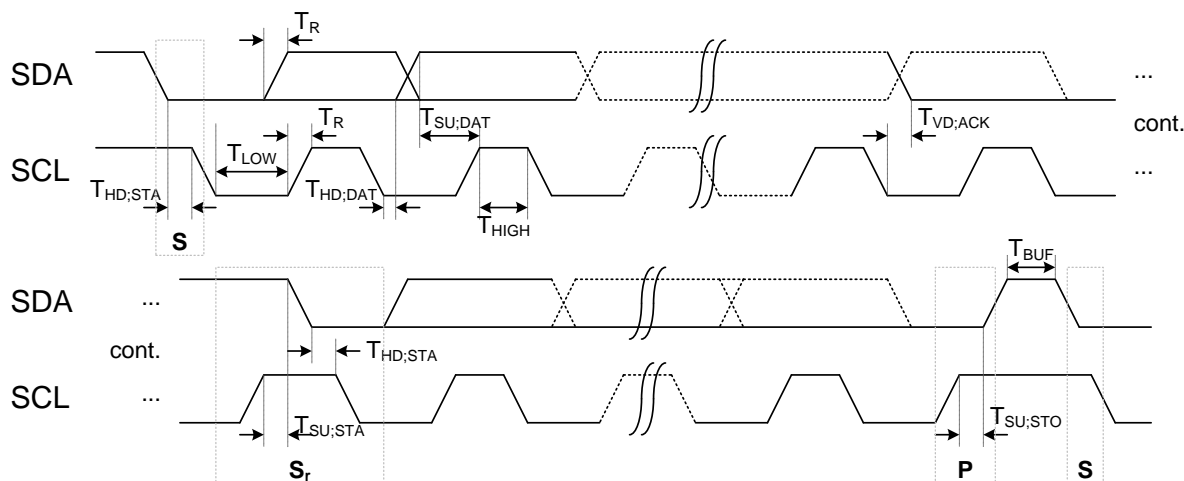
$T_R$

SDA ...

$T_R$ $T_{SU;DAT}$ $T_{VD;ACK}$ cont.

$T_{LOW}$

SCL ...

$T_{HD;STA}$ $T_{HD;DAT}$

$T_{HIGH}$

S

$T_{BUF}$

SDA ...

cont. $T_{HD;STA}$

SCL ...

$T_{SU;STA}$ $T_{SU;STO}$

$S_r$ P S